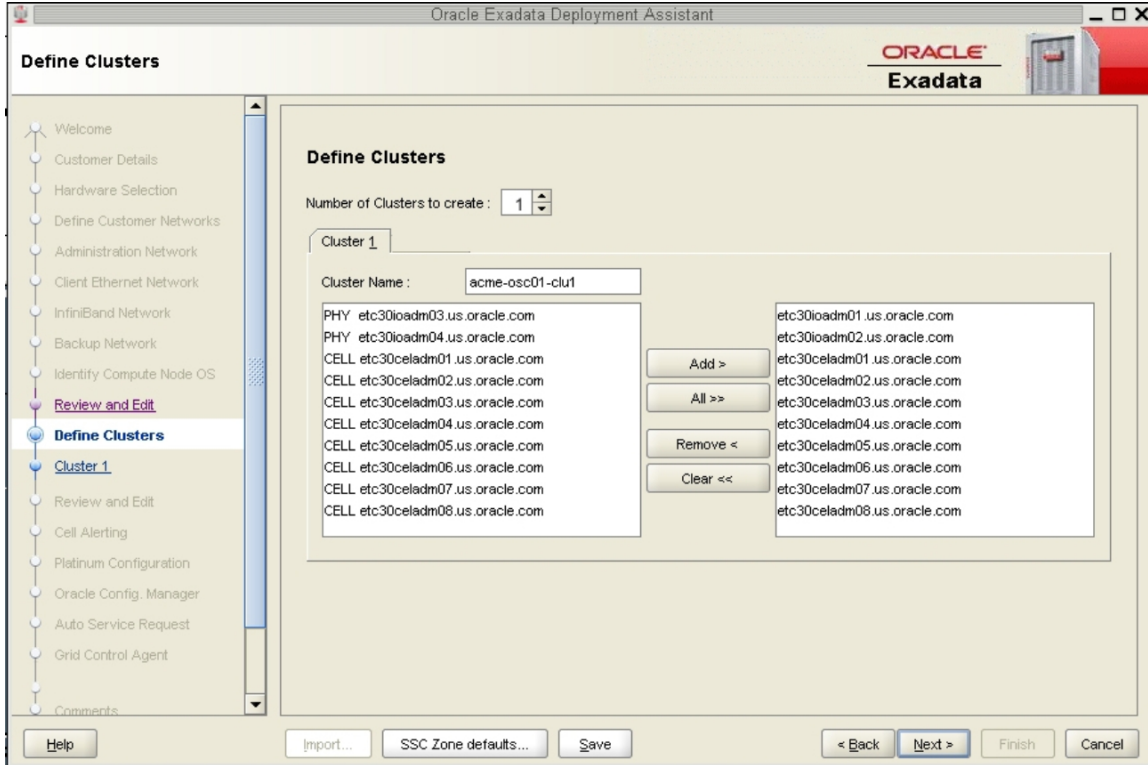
Oracle Exadata Deployment Assistant

Define Clusters

ORACLE
Exadata

Welcome
Customer Details
Hardware Selection
Define Customer Networks
Administration Network
Client Ethernet Network
InfiniBand Network
Backup Network
Identify Compute Node OS
Review and Edit
Define Clusters
Cluster 1
Review and Edit
Cell Alerting
Platinum Configuration
Oracle Config. Manager
Auto Service Request
Grid Control Agent
Comments

Define Clusters

Number of Clusters to create : 1

Cluster 1

Cluster Name : acme-osc01-clu1

PHY etc30ioadm03.us.oracle.com
PHY etc30ioadm04.us.oracle.com
CELL etc30celadm01.us.oracle.com
CELL etc30celadm02.us.oracle.com
CELL etc30celadm03.us.oracle.com
CELL etc30celadm04.us.oracle.com
CELL etc30celadm05.us.oracle.com
CELL etc30celadm06.us.oracle.com
CELL etc30celadm07.us.oracle.com
CELL etc30celadm08.us.oracle.com

Add >
All >>
Remove <
Clear <<

etc30ioadm01.us.oracle.com
etc30ioadm02.us.oracle.com
etc30celadm01.us.oracle.com
etc30celadm02.us.oracle.com
etc30celadm03.us.oracle.com
etc30celadm04.us.oracle.com
etc30celadm05.us.oracle.com
etc30celadm06.us.oracle.com
etc30celadm07.us.oracle.com
etc30celadm08.us.oracle.com

Help
Import...
SSC Zone defaults...
Save
< Back
Next >
Finish
Cancel